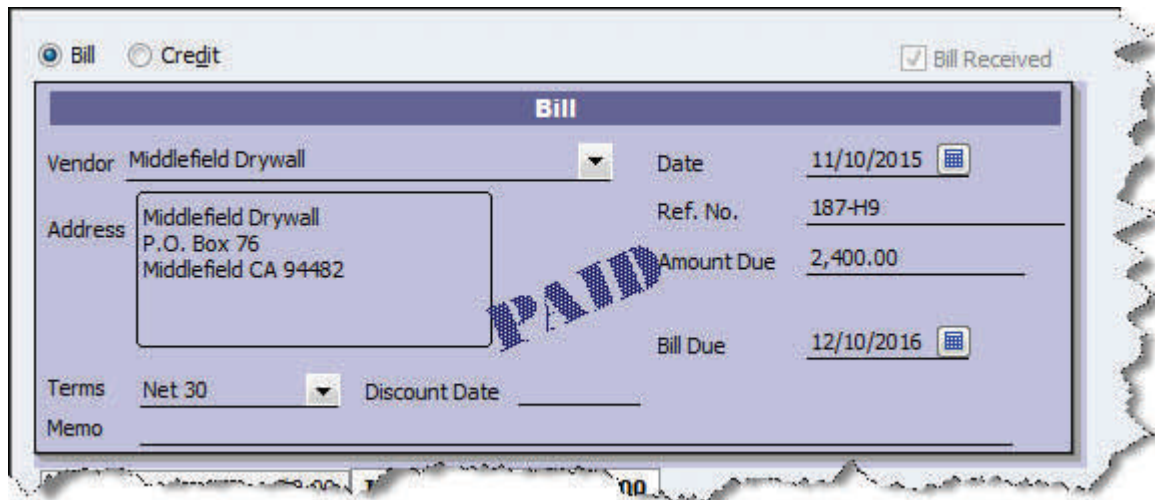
Bill Credit

Bill Received

Bill

Vendor Middlefield Drywall

Date 11/10/2015

Address Middlefield Drywall
P.O. Box 76
Middlefield CA 94482

Ref. No. 187-H9

Amount Due 2,400.00

PAID

Bill Due 12/10/2016

Terms Net 30

Discount Date

Memo

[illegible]00